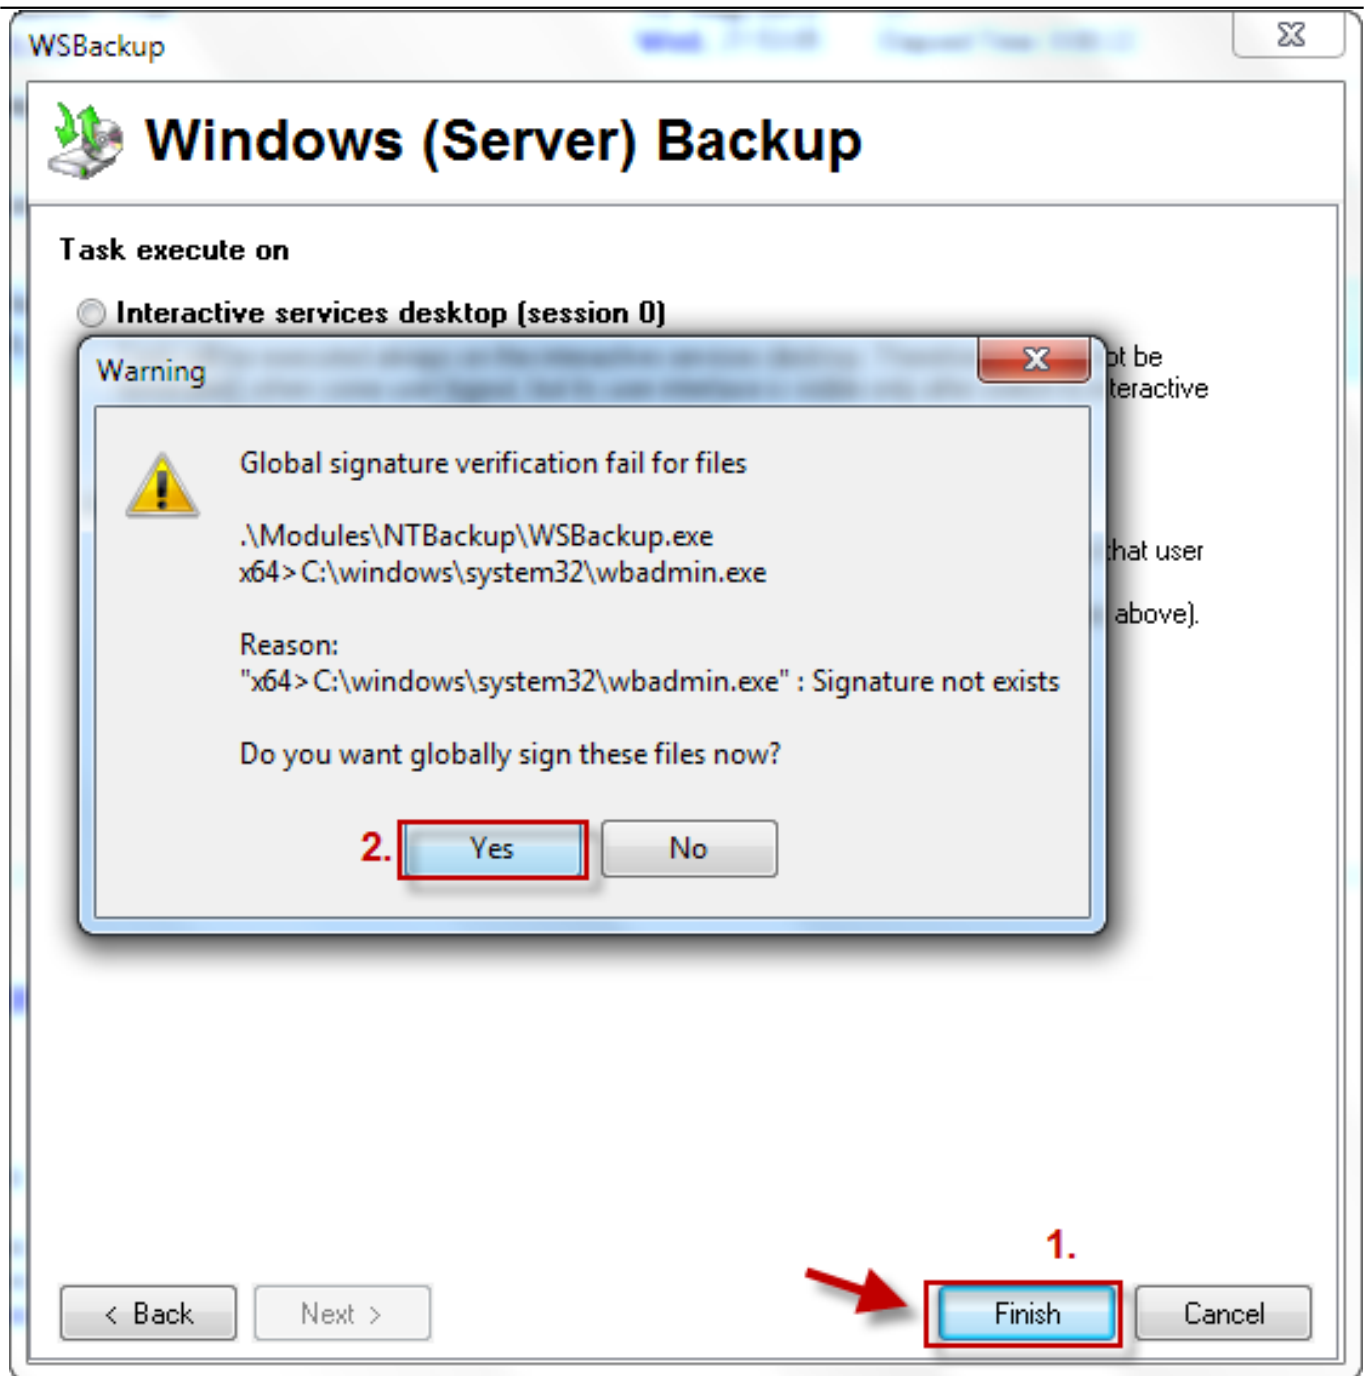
WSBackup

Windows (Server) Backup

Task execute on

Interactive services desktop (session 0)

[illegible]t be
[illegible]teractive

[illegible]hat user

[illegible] above).

Warning

Global signature verification fail for files

.\Modules\NTBackup\WSBackup.exe
x64>C:\windows\system32\wbadmin.exe

Reason:
"x64>C:\windows\system32\wbadmin.exe" : Signature not exists

Do you want globally sign these files now?

2. Yes No

1.

< Back Next > Finish Cancel